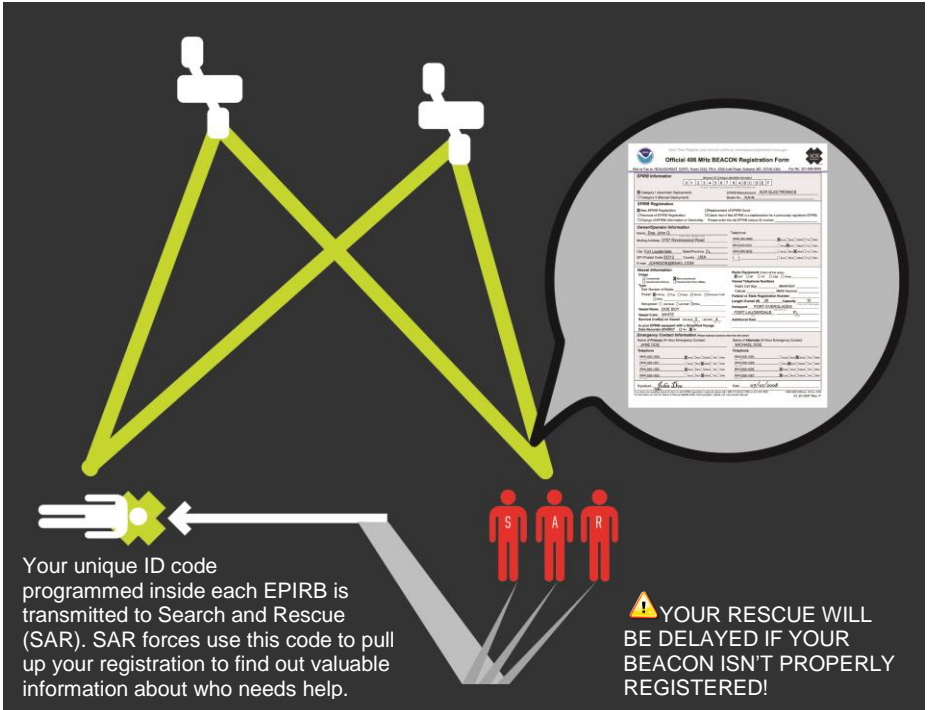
Official 406 MHz BEACON Registration Form

S A R

Your unique ID code programmed inside each EPIRB is transmitted to Search and Rescue (SAR). SAR forces use this code to pull up your registration to find out valuable information about who needs help.

YOUR RESCUE WILL BE DELAYED IF YOUR BEACON ISN'T PROPERLY REGISTERED!